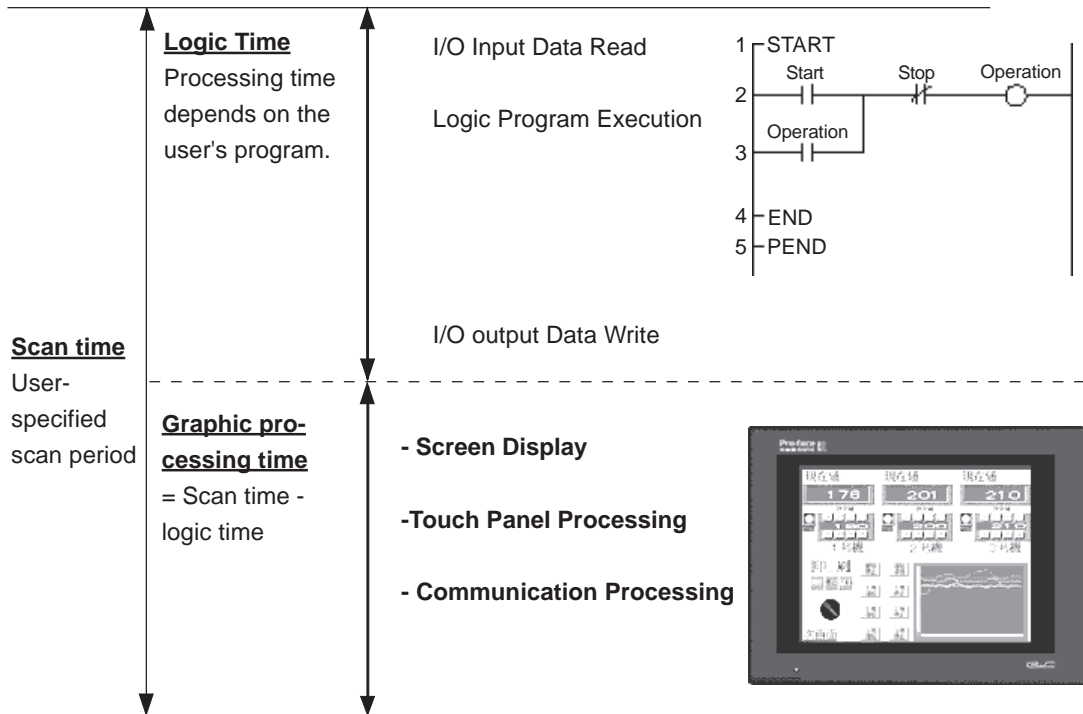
Logic Time
Processing time depends on the user's program.

I/O Input Data Read

Logic Program Execution

1 START
Start Stop Operation
2
Operation
3
4 END
5 PEND

I/O output Data Write

Scan time
User-specified scan period

Graphic processing time
= Scan time - logic time

- Screen Display

-Touch Panel Processing

- Communication Processing

Pro-face
現在値 現在値 現在値
178 201 210
1号機 2号機 3号機